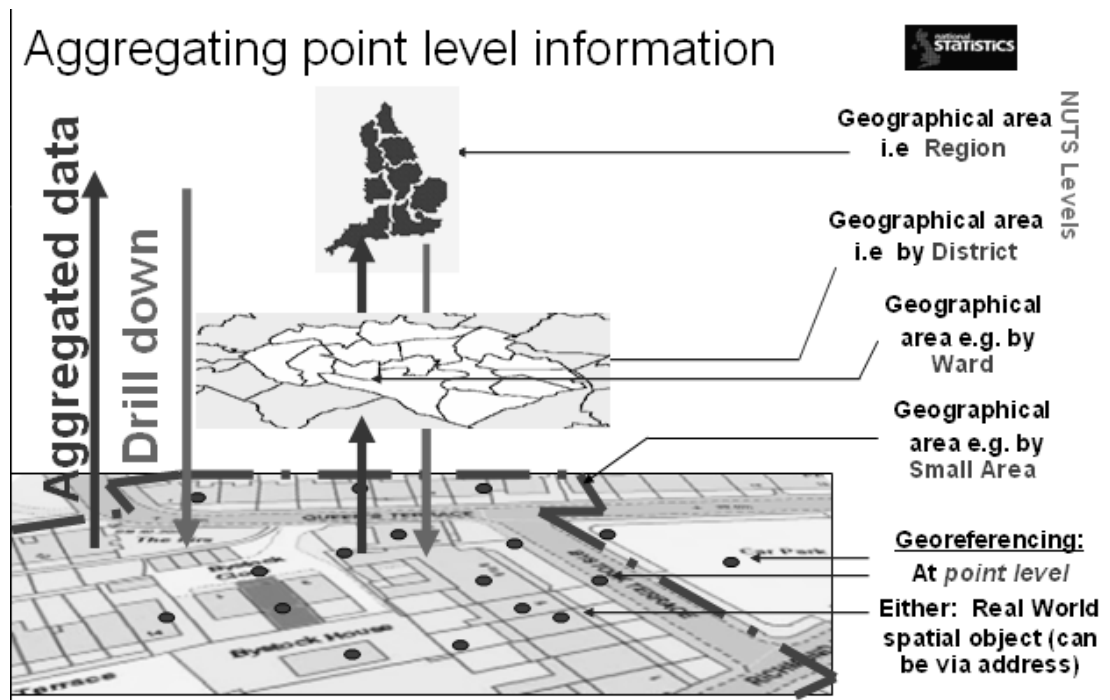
Aggregating point level information

national STATISTICS

Aggregated data

Drill down

Geographical area i.e Region

NUTS Levels

Geographical area i.e by District

Geographical area e.g. by Ward

Geographical area e.g. by Small Area

Georeferencing:

At *point level*

Either: Real World spatial object (can be via address)

QUEENS TERRACE

The Hub

Bylock House

Car Park

Terrace